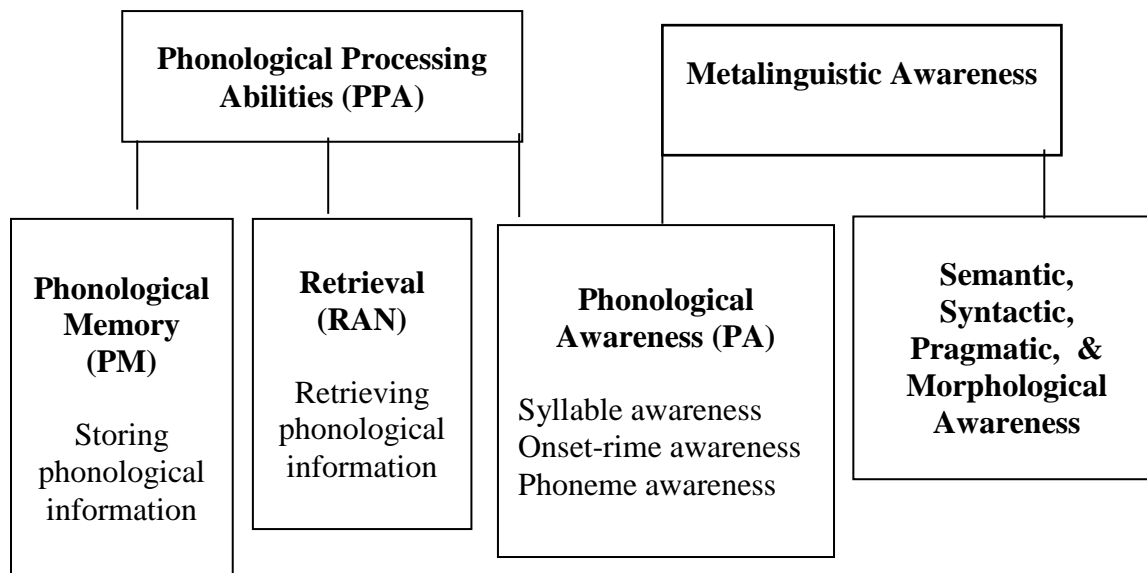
Phonological Processing Abilities (PPA)

Metalinguistic Awareness

Phonological Memory (PM)

Storing phonological information

Retrieval (RAN)

Retrieving phonological information

Phonological Awareness (PA)

Syllable awareness
Onset-rime awareness
Phoneme awareness

Semantic, Syntactic, Pragmatic, & Morphological Awareness